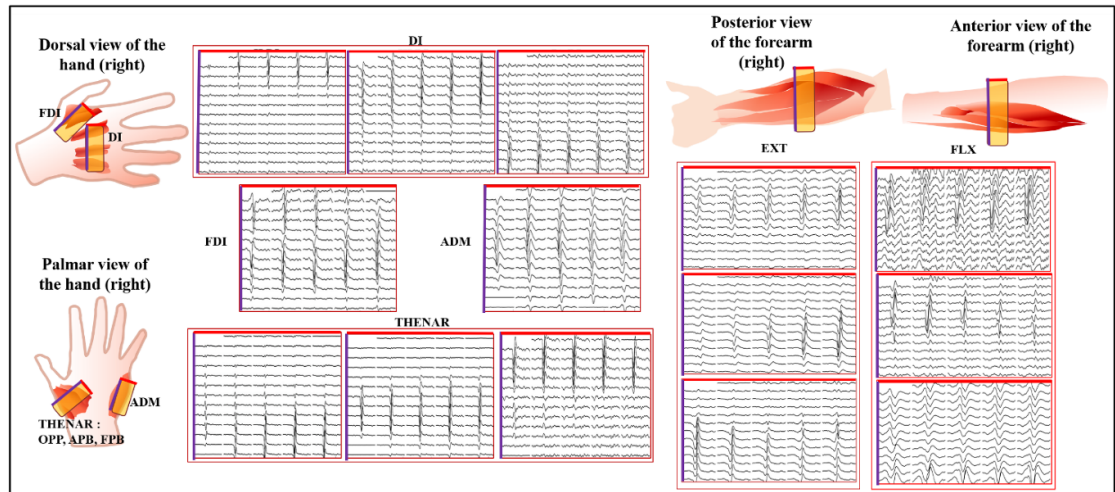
Dorsal view of the hand (right)

FDI

DI

DI

FDI

ADM

Palmar view of the hand (right)

ADM

THENAR : OPP, APB, FPB

THENAR

Posterior view of the forearm (right)

Anterior view of the forearm (right)

EXT

FLX